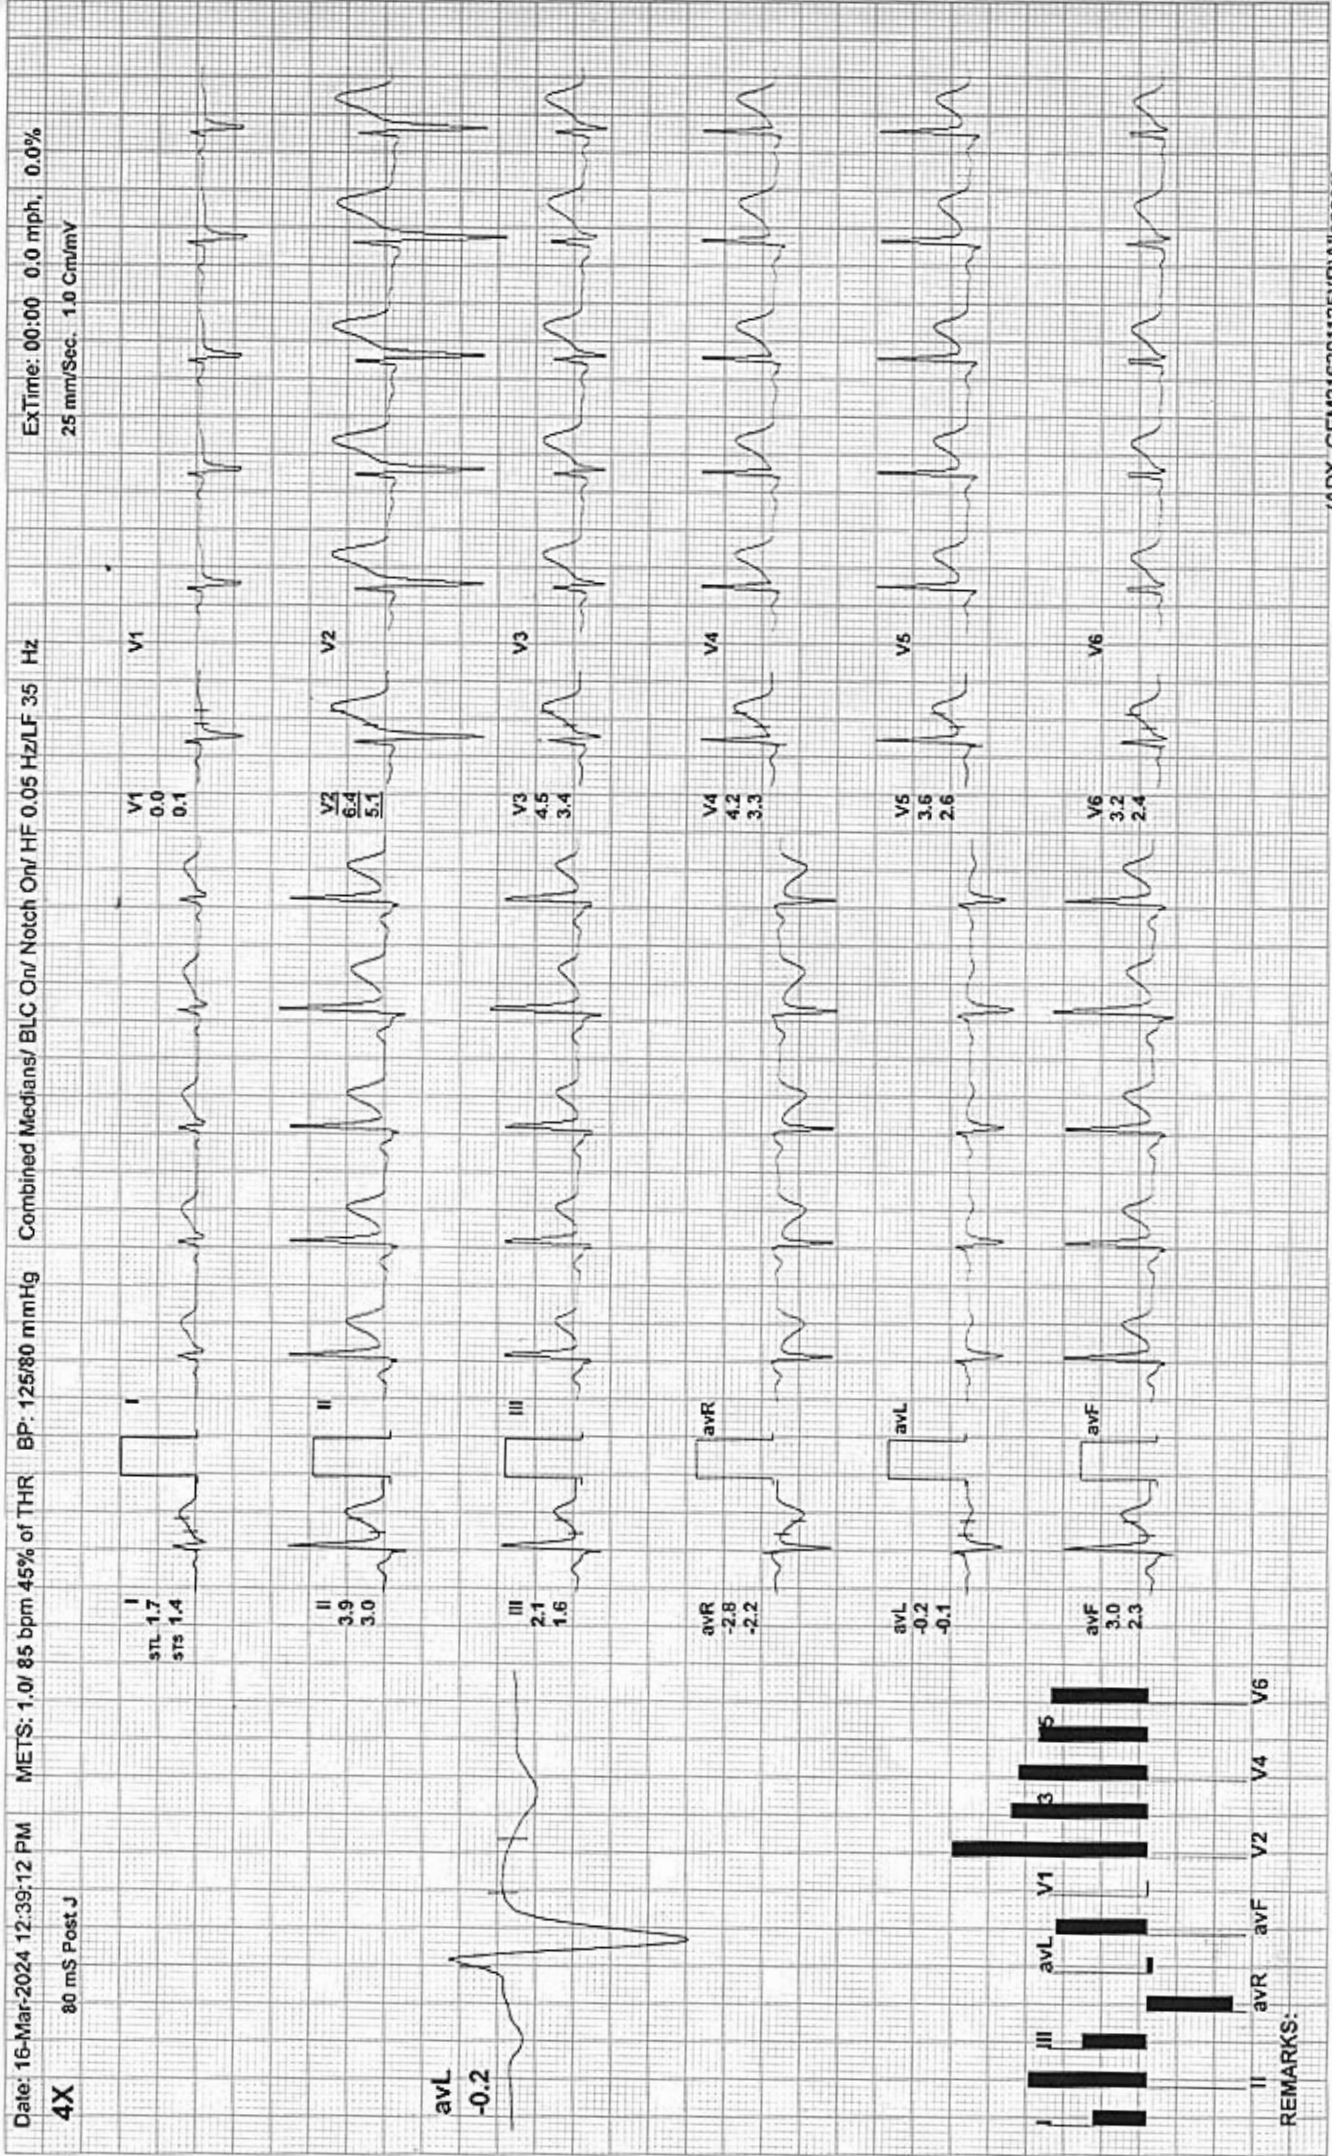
Date: 16-Mar-2024 12:39:12 PM METS: 1.0/ 85 bpm 45% of THR BP: 125/80 mmHg Combined Medians/ BLC On/ Notch On/ HF 0.05 Hz/LF 35 Hz ExTime: 00:00 0.0 mph, 0.0%

4X 80 mS Post J 25 mm/Sec. 1.0 Cm/mV

avL
-0.2

I
STL 1.7
STS 1.4

II
3.9
3.0

III
2.1
1.6

avR
-2.8
-2.2

avL
-0.2
-0.1

avF
3.0
2.3

I

II

III

avR

avL

avF

V1
0.0
0.1

V2
6.4
5.1

V3
4.5
3.4

V4
4.2
3.3

V5
3.6
2.6

V6
3.2
2.4

V1

V2

V3

V4

V5

V6

I II III avR avL avF V1 V2 3 V4 5 V6

REMARKS:

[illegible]